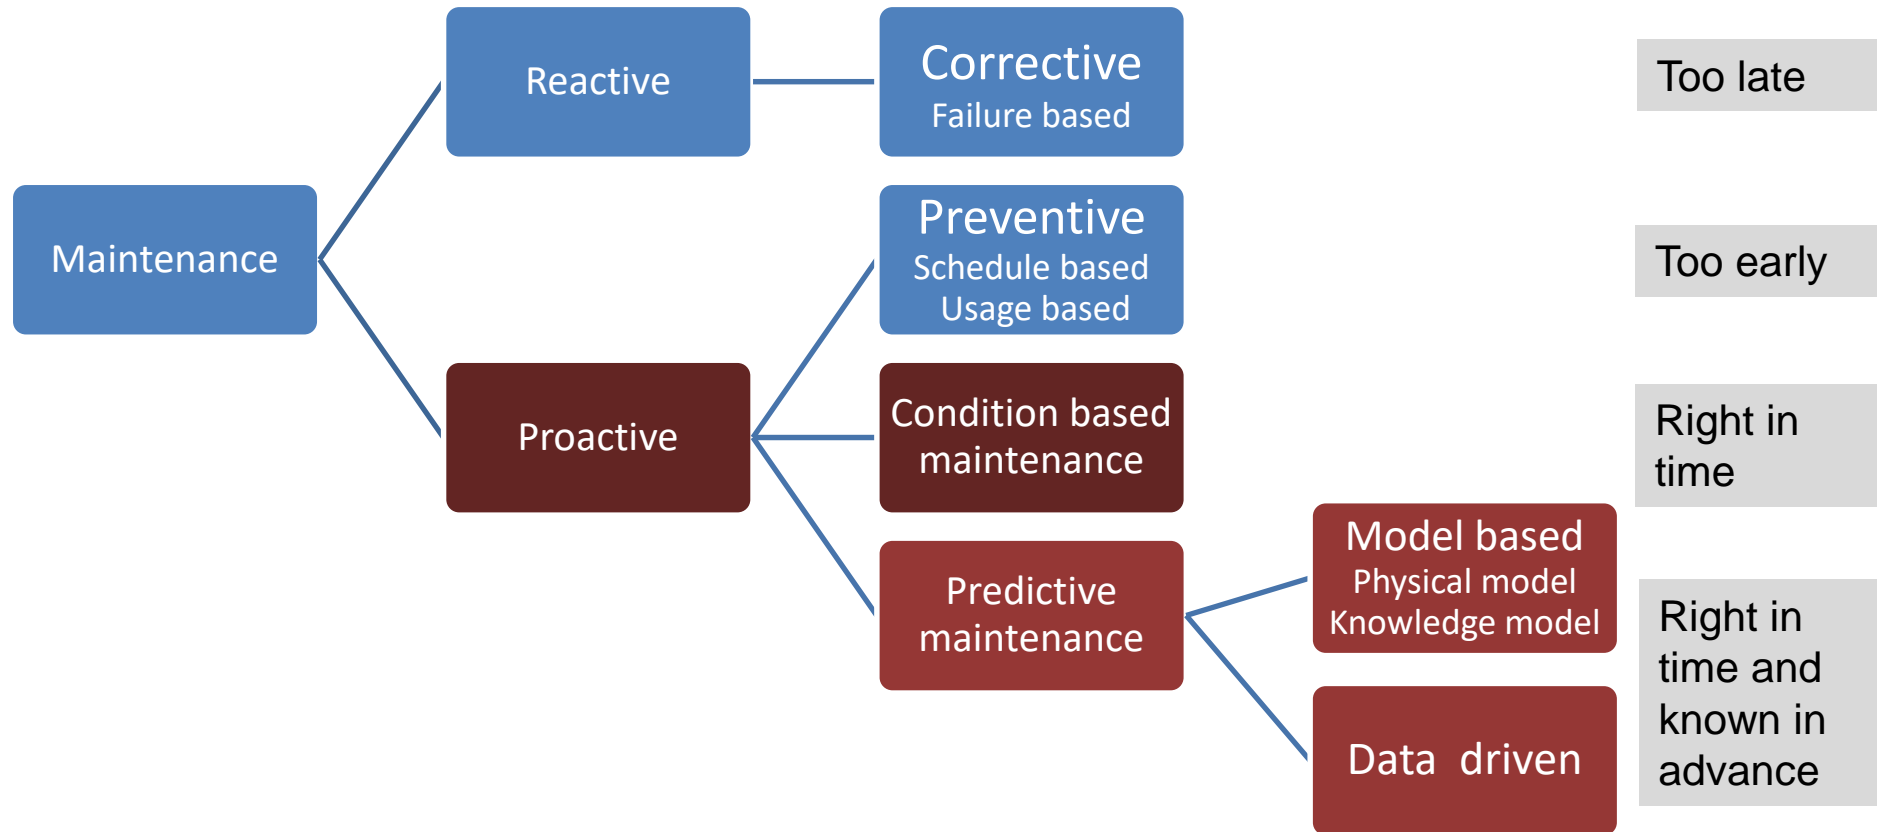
Maintenance

Reactive

Corrective
Failure based

Too late

Preventive
Schedule based
Usage based

Too early

Proactive

Condition based maintenance

Right in time

Predictive maintenance

Model based
Physical model
Knowledge model

Data driven

Right in time and known in advance